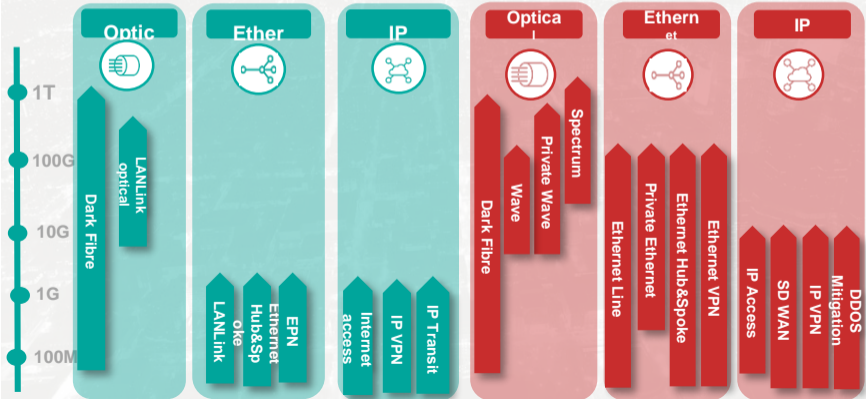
1T
100G
10G
1G
100M

Optic
Dark Fibre
LANLink optical

Ether
LANLink
Ethernet Hub&Spoke
EPN

IP
Internet access
IP VPN
IP Transit

Optical
Dark Fibre
Wave
Private Wave
Spectrum

Ethernet
Ethernet Line
Private Ethernet
Ethernet Hub&Spoke
Ethernet VPN

IP
IP Access
SD WAN
IP VPN
DDOS Mitigation